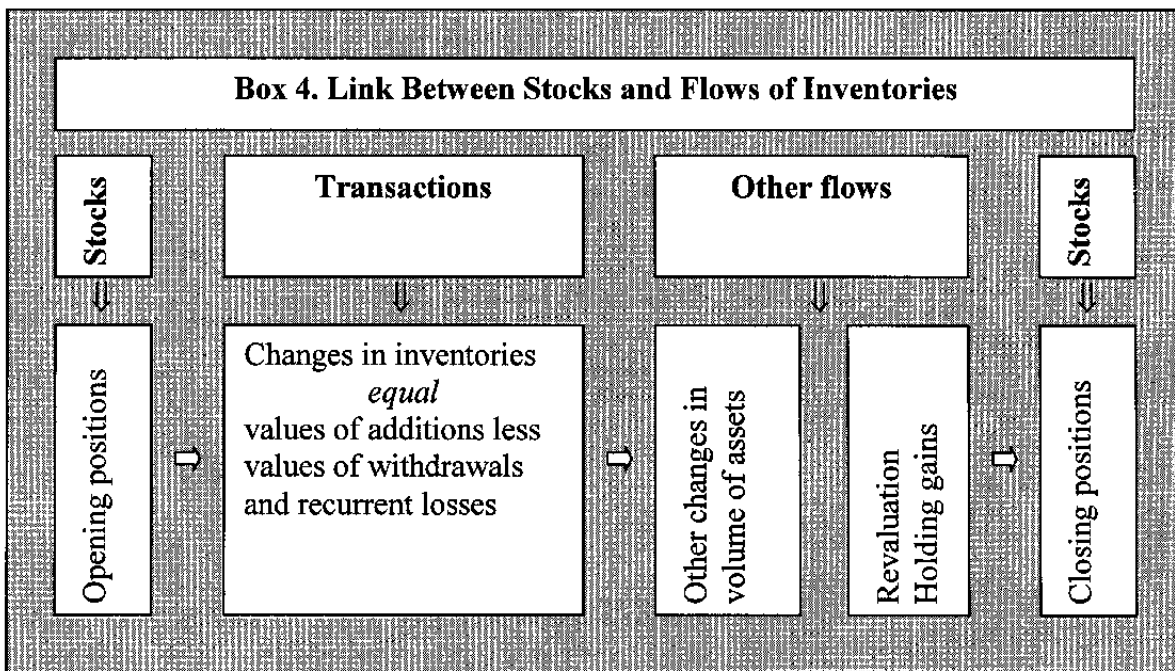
Box 4. Link Between Stocks and Flows of Inventories

Stocks

Transactions

Other flows

Stocks

Opening positions

Changes in inventories *equal* values of additions less values of withdrawals and recurrent losses

Other changes in volume of assets

Revaluation Holding gains

Closing positions